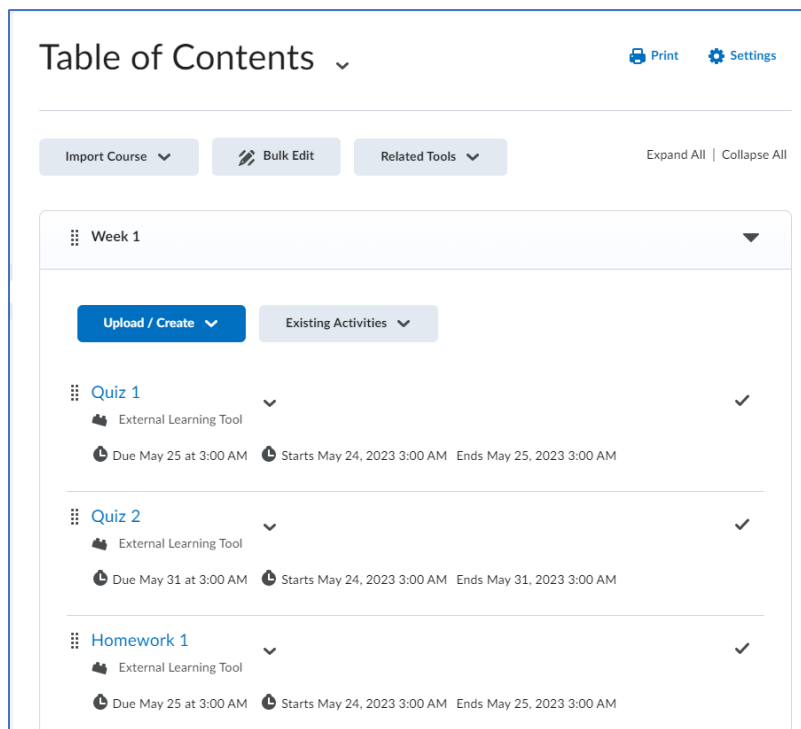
Table of Contents

Print Settings

Import Course

Bulk Edit

Related Tools

Expand All | Collapse All

Week 1

Upload / Create

Existing Activities

Quiz 1
External Learning Tool
Due May 25 at 3:00 AM Starts May 24, 2023 3:00 AM Ends May 25, 2023 3:00 AM

Quiz 2
External Learning Tool
Due May 31 at 3:00 AM Starts May 24, 2023 3:00 AM Ends May 31, 2023 3:00 AM

Homework 1
External Learning Tool
Due May 25 at 3:00 AM Starts May 24, 2023 3:00 AM Ends May 25, 2023 3:00 AM